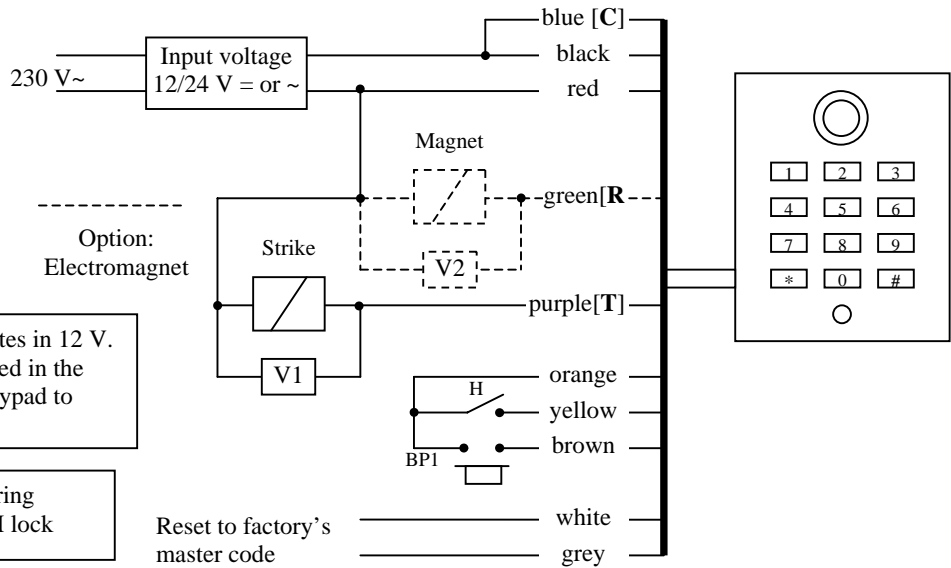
230 V~

Input voltage 12/24 V = or ~

blue [**C**]

black

red

Magnet

green[**R**

Option: Electromagnet

Strike

V2

purple[**T**]

V1

tes in 12 V. ed in the ypad to

orange

H

yellow

brown

BP1

ring l lock

Reset to factory's master code

white

grey

1 2 3
4 5 6
7 8 9
\* 0 #